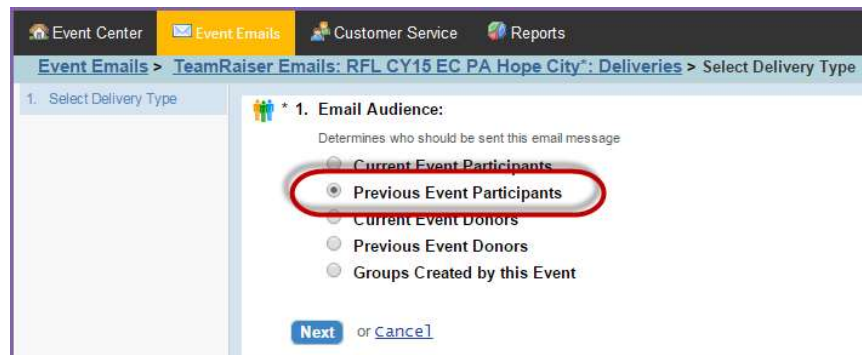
Event Center | Event Emails | Customer Service | Reports

Event Emails > TeamRaiser Emails: RFL CY15 EC PA Hope City*: Deliveries > Select Delivery Type

1. Select Delivery Type

* 1. Email Audience:

Determines who should be sent this email message

Current Event Participants
Previous Event Participants
Current Event Donors
Previous Event Donors
Groups Created by this Event

Next or Cancel